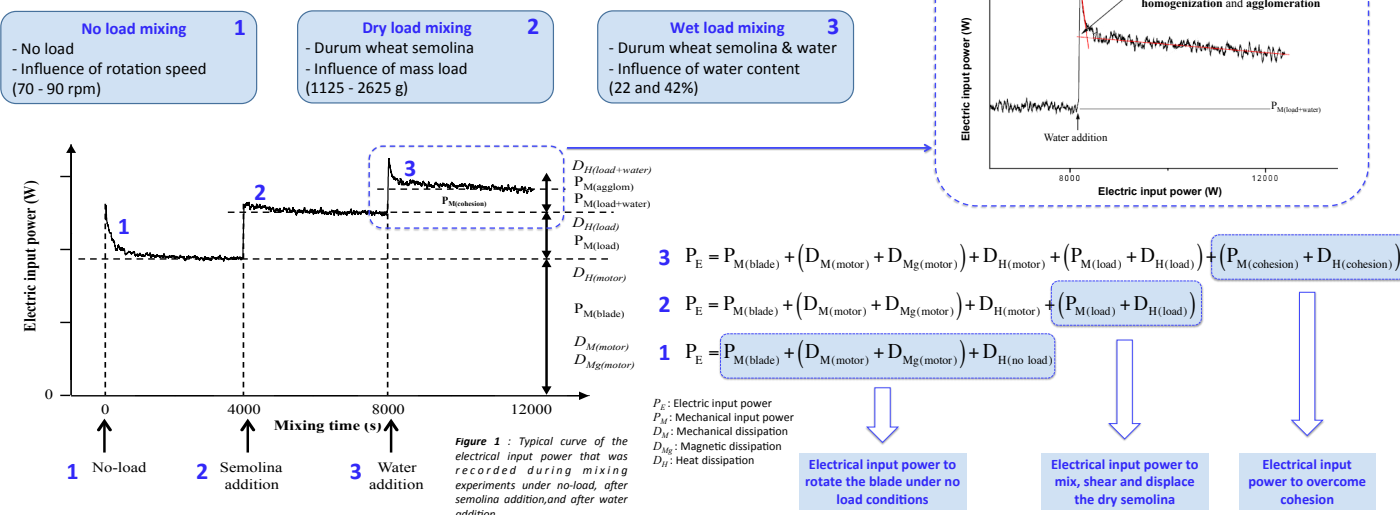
No load mixing 1
- No load
- Influence of rotation speed (70 - 90 rpm)

Dry load mixing 2
- Durum wheat semolina
- Influence of mass load (1125 - 2625 g)

Wet load mixing 3
- Durum wheat semolina & water
- Influence of water content (22 and 42%)

homogenization and agglomeration

Electric input power (W)

$P_{M(load+water)}$

Water addition

8000

12000

Electric input power (W)

Electric input power (W)

1

2

3

$D_{H(load+water)}$
$P_{M(agglom)}$
$P_{M(cohesion)}$
$P_{M(load+water)}$
$D_{H(load)}$
$P_{M(load)}$
$D_{H(motor)}$
$P_{M(blade)}$
$D_{M(motor)}$
$D_{Mg(motor)}$

0

0

4000

8000

12000

Mixing time (s)

1 No-load

2 Semolina addition

3 Water addition

Figure 1 : Typical curve of the electrical input power that was recorded during mixing experiments under no-load, after semolina addition,and after water addition

3 $P_E = P_{M(blade)} + \left(D_{M(motor)} + D_{Mg(motor)}\right) + D_{H(motor)} + \left(P_{M(load)} + D_{H(load)}\right) + \left(P_{M(cohesion)} + D_{H(cohesion)}\right)$

2 $P_E = P_{M(blade)} + \left(D_{M(motor)} + D_{Mg(motor)}\right) + D_{H(motor)} + \left(P_{M(load)} + D_{H(load)}\right)$

1 $P_E = P_{M(blade)} + \left(D_{M(motor)} + D_{Mg(motor)}\right) + D_{H(no\ load)}$

$P_E$: Electric input power
$P_M$: Mechanical input power
$D_M$: Mechanical dissipation
$D_{Mg}$: Magnetic dissipation
$D_H$: Heat dissipation

Electrical input power to rotate the blade under no load conditions

Electrical input power to mix, shear and displace the dry semolina

Electrical input power to overcome cohesion